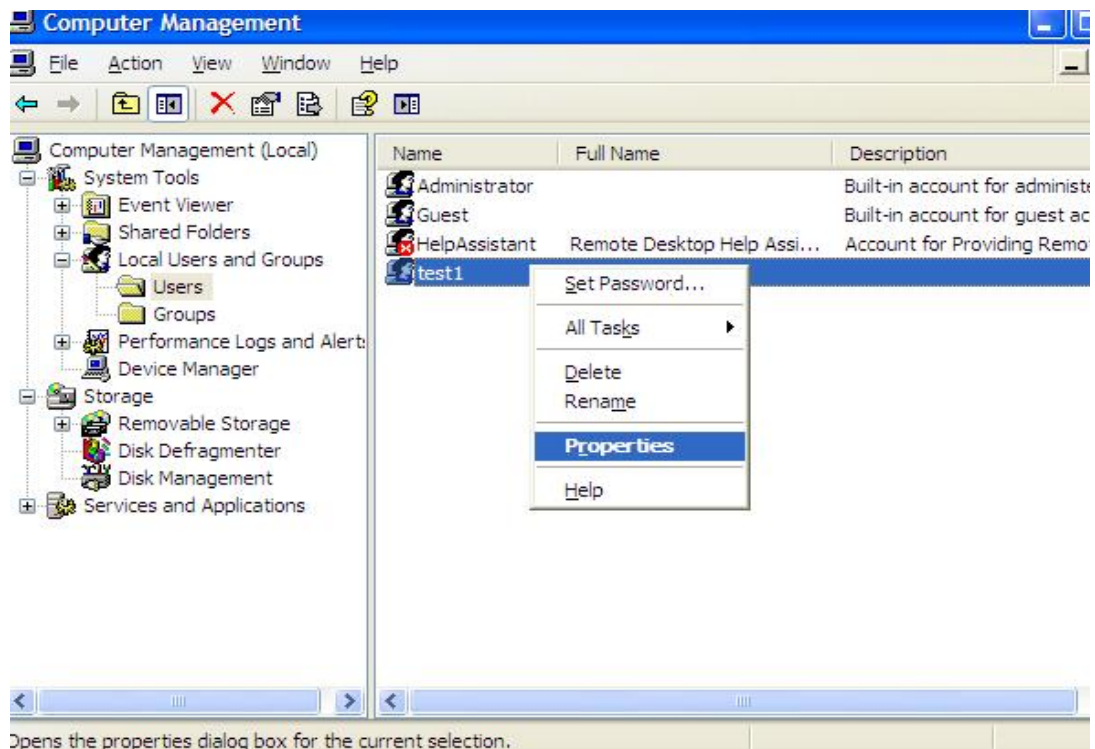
Computer Management

File Action View Window Help

Computer Management (Local)
System Tools
Event Viewer
Shared Folders
Local Users and Groups
Users
Groups
Performance Logs and Alert
Device Manager
Storage
Removable Storage
Disk Defragmenter
Disk Management
Services and Applications

| Name | Full Name | Description |
|---|---|---|
| Administrator | | Built-in account for administe |
| Guest | | Built-in account for guest ac |
| HelpAssistant | Remote Desktop Help Assi... | Account for Providing Remo |
| test1 | | |

Set Password...
All Tasks
Delete
Rename
Properties
Help

Opens the properties dialog box for the current selection.